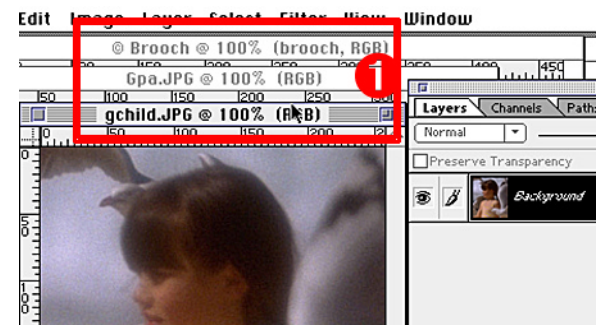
Edit Image Layer Select Filter View Window

© Brooch @ 100% (brooch, RGB)

Gpa.JPG @ 100% (RGB)

gchild.JPG @ 100% (RGB)

1

50 100 150 200 250 300 350 400 450

Layers Channels Paths

Normal

Preserve Transparency

Background